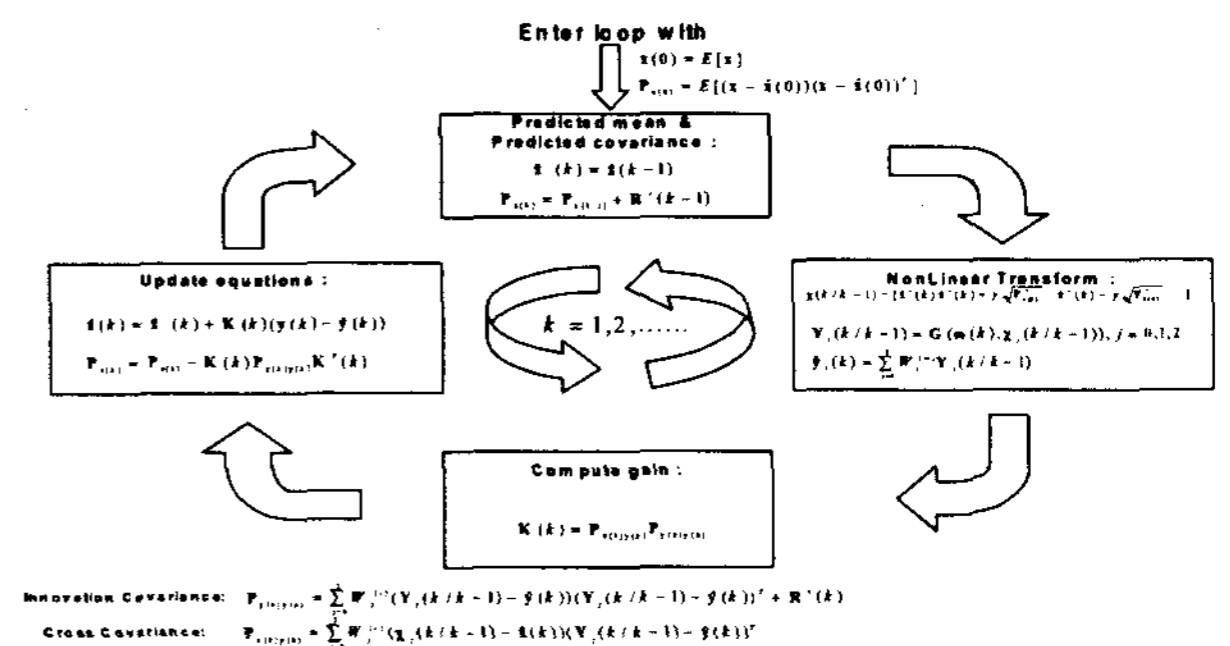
Enter loop with

$\hat{x}(0) = E[x]$

$P_{x(0)} = E[(x - \hat{x}(0))(x - \hat{x}(0))^T]$

Predicted mean & Predicted covariance :

$\hat{x}^-(k) = \hat{x}(k-1)$

$P_{x(k)} = P_{x(k-1)} + R^r(k-1)$

NonLinear Transform :

$\chi(k/k-1) = [\hat{x}^-(k) \; \hat{x}^-(k) + \gamma\sqrt{P_{x(k)}} \; \hat{x}^-(k) - \gamma\sqrt{P_{x(k)}}]$

$Y_j(k/k-1) = G(u(k), \chi_j(k/k-1)), \; j = 0,1,2$

$\hat{y}_j(k) = \sum_{j=0} W_j^{(m)} Y_j(k/k-1)$

$k = 1,2,......$

Update equations :

$\hat{x}(k) = \hat{x}^-(k) + K(k)(y(k) - \hat{y}(k))$

$P_{x(k)} = P_{x(k)} - K(k)P_{y(k)y(k)}K^T(k)$

Compute gain :

$K(k) = P_{x(k)y(k)}P^{-1}_{y(k)y(k)}$

Innovation Covariance: $P_{y(k)y(k)} = \sum_{j=0}^{2} W_j^{(c)}(Y_j(k/k-1) - \hat{y}(k))(Y_j(k/k-1) - \hat{y}(k))^T + R^r(k)$

Cross Covariance: $P_{x(k)y(k)} = \sum_{j=0}^{2} W_j^{(c)}(\chi_j(k/k-1) - \hat{x}(k))(Y_j(k/k-1) - \hat{y}(k))^T$